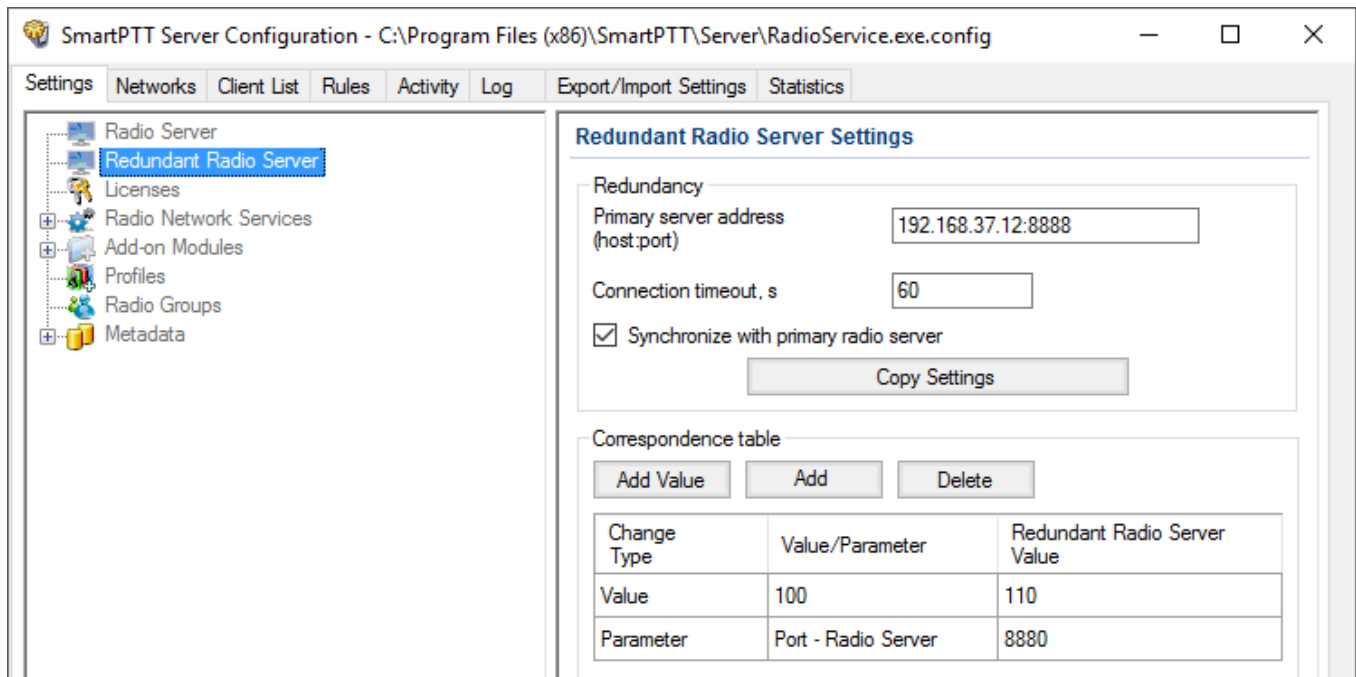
SmartPTT Server Configuration - C:\Program Files (x86)\SmartPTT\Server\RadioService.exe.config

Settings Networks Client List Rules Activity Log Export/Import Settings Statistics

Radio Server
Redundant Radio Server
Licenses
Radio Network Services
Add-on Modules
Profiles
Radio Groups
Metadata

Redundant Radio Server Settings

Redundancy

Primary server address (host:port) 192.168.37.12:8888

Connection timeout, s 60

Synchronize with primary radio server

Copy Settings

Correspondence table

Add Value Add Delete

| Change Type | Value/Parameter | Redundant Radio Server Value |
|---|---|---|
| Value | 100 | 110 |
| Parameter | Port - Radio Server | 8880 |